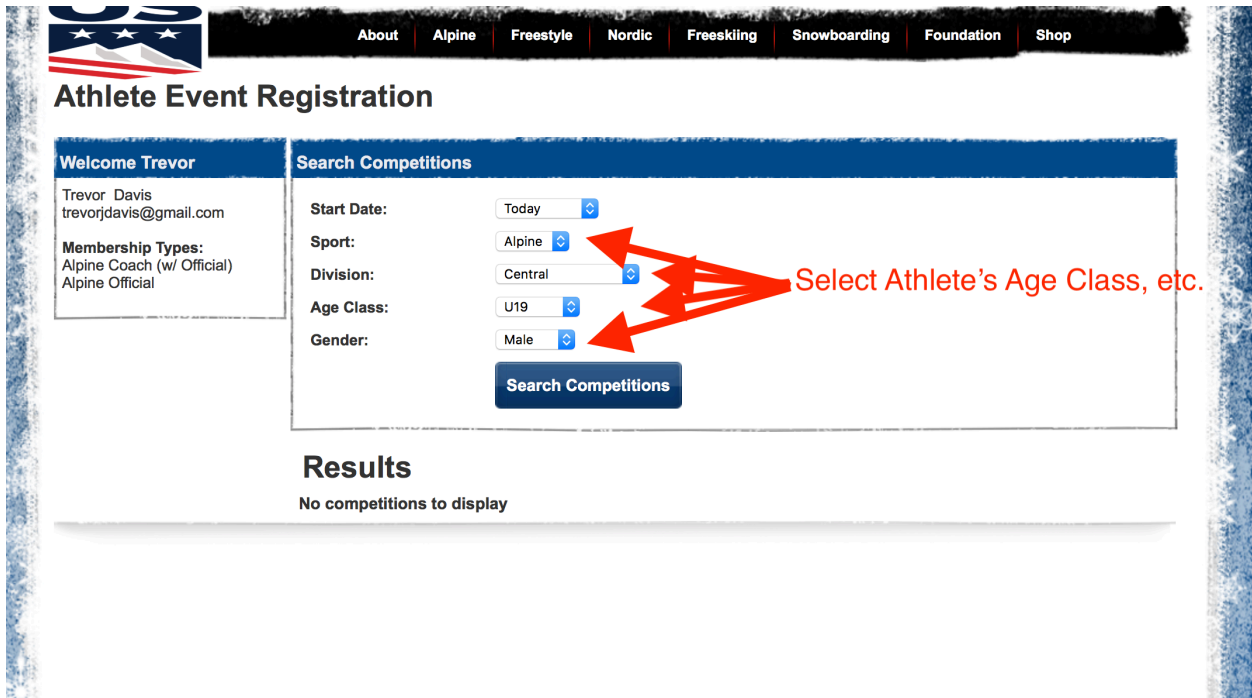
US

About | Alpine | Freestyle | Nordic | Freeskiing | Snowboarding | Foundation | Shop

Athlete Event Registration

Welcome Trevor

Trevor Davis
trevorjdavis@gmail.com

Membership Types:
Alpine Coach (w/ Official)
Alpine Official

Search Competitions

Start Date: Today
Sport: Alpine
Division: Central
Age Class: U19
Gender: Male

Search Competitions

Select Athlete's Age Class, etc.

Results

No competitions to display